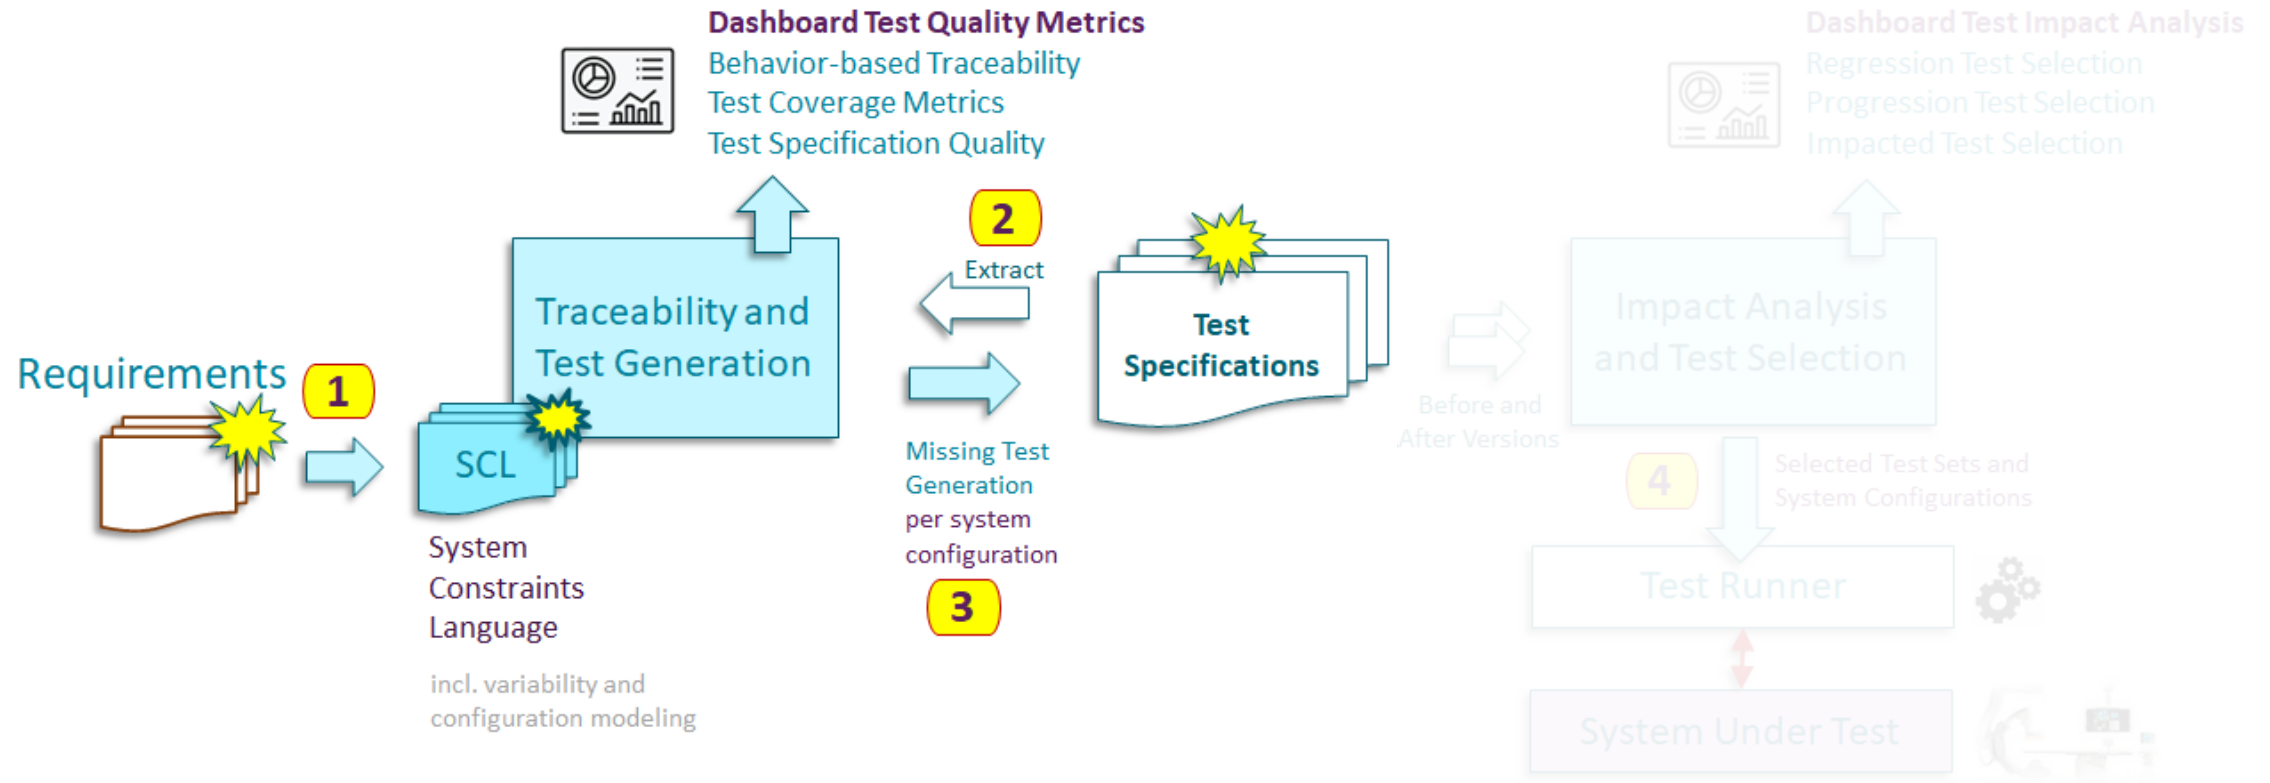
Dashboard Test Quality Metrics
Behavior-based Traceability
Test Coverage Metrics
Test Specification Quality

Dashboard Test Impact Analysis
Regression Test Selection
Progression Test Selection
Impacted Test Selection

2

Extract

Requirements

1

Traceability and Test Generation

SCL

System Constraints Language

incl. variability and configuration modeling

Missing Test Generation per system configuration

3

Test Specifications

Before and After Versions

Impact Analysis and Test Selection

4

Selected Test Sets and System Configurations

Test Runner

System Under Test